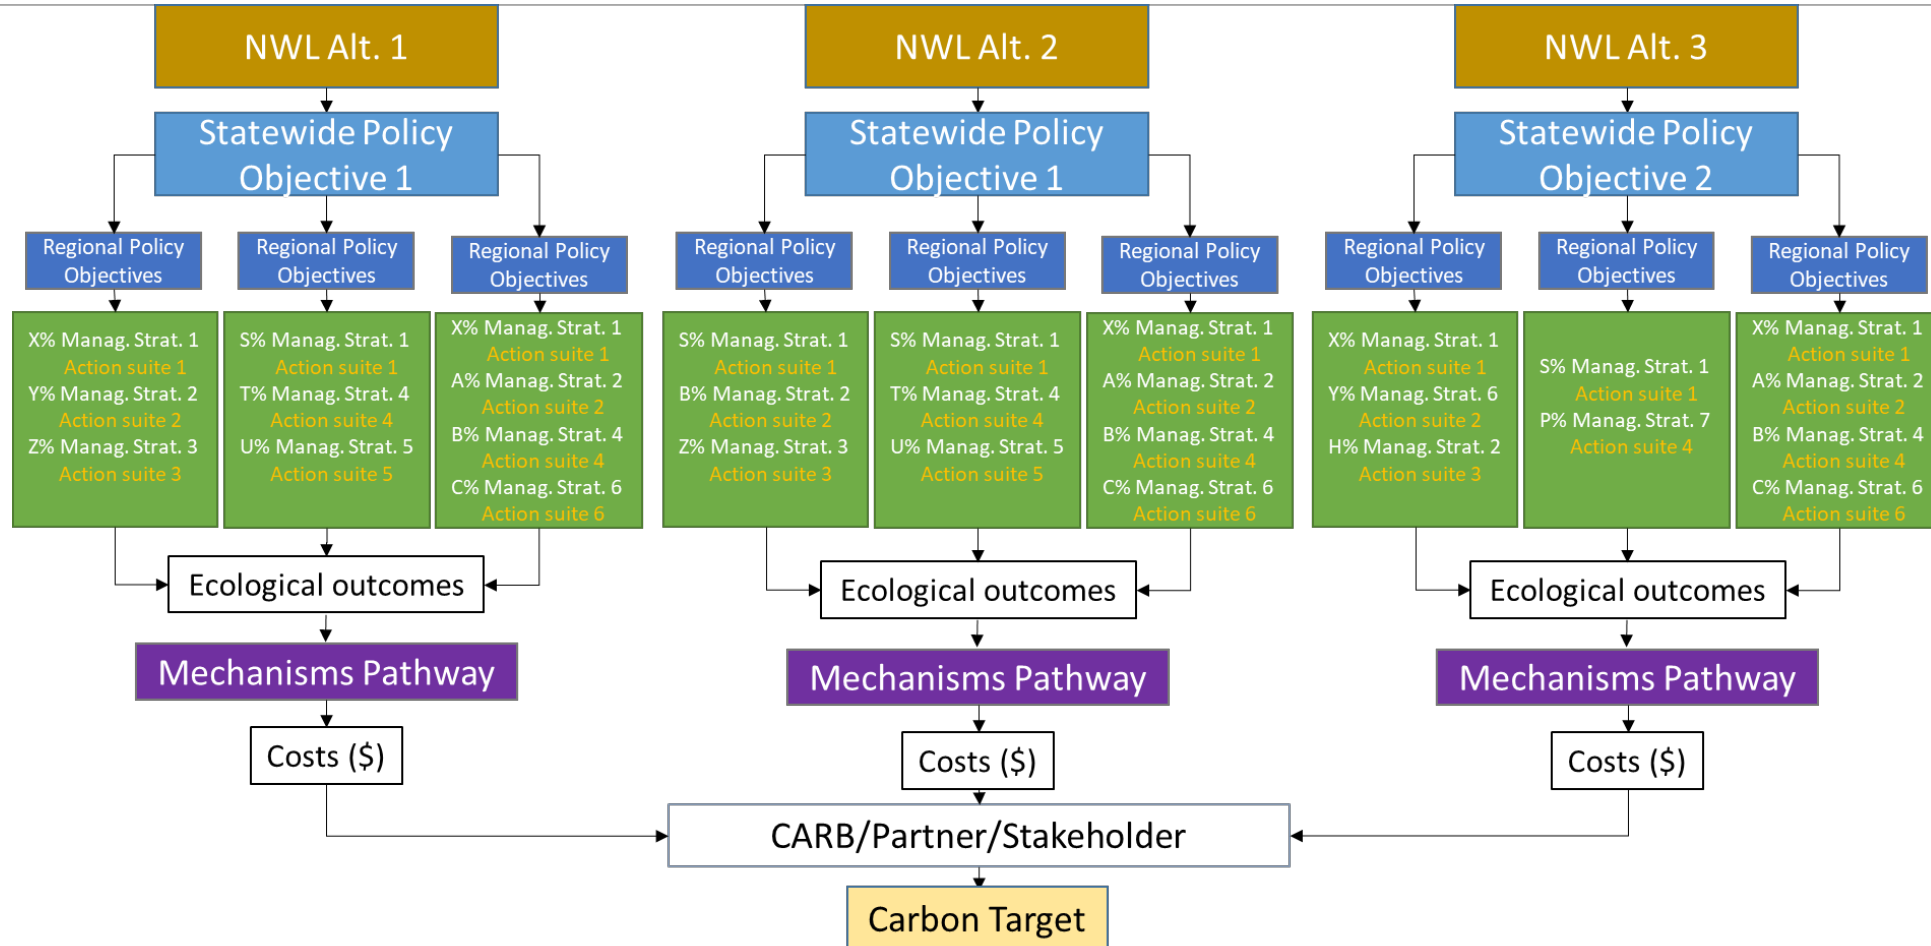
NWL Alt. 1

Statewide Policy Objective 1

Regional Policy Objectives

Regional Policy Objectives

Regional Policy Objectives

X% Manag. Strat. 1
Action suite 1
Y% Manag. Strat. 2
Action suite 2
Z% Manag. Strat. 3
Action suite 3

S% Manag. Strat. 1
Action suite 1
T% Manag. Strat. 4
Action suite 4
U% Manag. Strat. 5
Action suite 5

X% Manag. Strat. 1
Action suite 1
A% Manag. Strat. 2
Action suite 2
B% Manag. Strat. 4
Action suite 4
C% Manag. Strat. 6
Action suite 6

Ecological outcomes

Mechanisms Pathway

Costs ($)

NWL Alt. 2

Statewide Policy Objective 1

Regional Policy Objectives

Regional Policy Objectives

Regional Policy Objectives

S% Manag. Strat. 1
Action suite 1
B% Manag. Strat. 2
Action suite 2
Z% Manag. Strat. 3
Action suite 3

S% Manag. Strat. 1
Action suite 1
T% Manag. Strat. 4
Action suite 4
U% Manag. Strat. 5
Action suite 5

X% Manag. Strat. 1
Action suite 1
A% Manag. Strat. 2
Action suite 2
B% Manag. Strat. 4
Action suite 4
C% Manag. Strat. 6
Action suite 6

Ecological outcomes

Mechanisms Pathway

Costs ($)

NWL Alt. 3

Statewide Policy Objective 2

Regional Policy Objectives

Regional Policy Objectives

Regional Policy Objectives

X% Manag. Strat. 1
Action suite 1
Y% Manag. Strat. 6
Action suite 2
H% Manag. Strat. 2
Action suite 3

S% Manag. Strat. 1
Action suite 1
P% Manag. Strat. 7
Action suite 4

X% Manag. Strat. 1
Action suite 1
A% Manag. Strat. 2
Action suite 2
B% Manag. Strat. 4
Action suite 4
C% Manag. Strat. 6
Action suite 6

Ecological outcomes

Mechanisms Pathway

Costs ($)

CARB/Partner/Stakeholder

Carbon Target